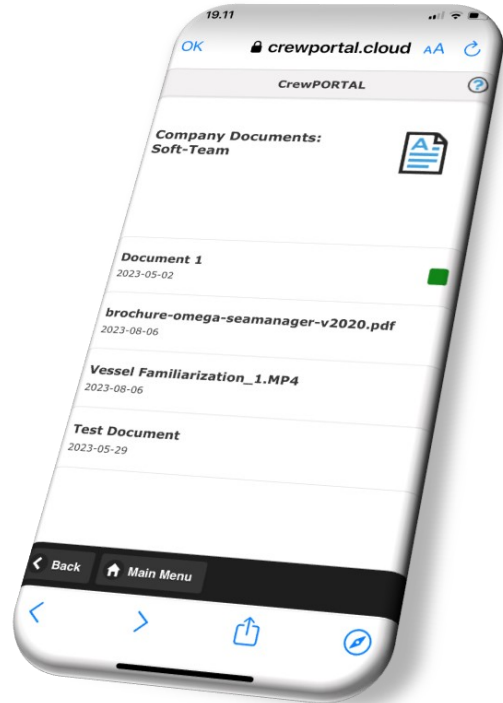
19.11

OK crewportal.cloud AA

CrewPORTAL

Company Documents:
Soft-Team

Document 1
2023-05-02

brochure-omega-seamanager-v2020.pdf
2023-08-06

Vessel Familiarization_1.MP4
2023-08-06

Test Document
2023-05-29

Back

Main Menu